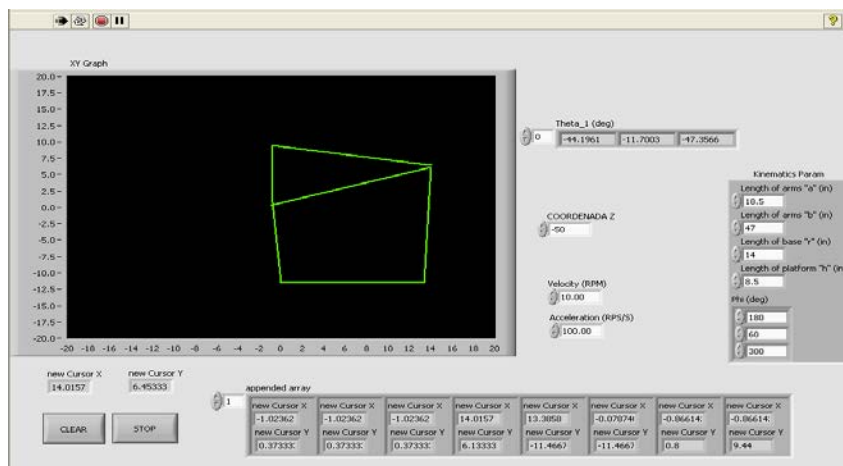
?

XY Graph

20.0
17.5
15.0
12.5
10.0
7.5
5.0
2.5
0.0
-2.5
-5.0
-7.5
-10.0
-12.5
-15.0
-17.5
-20.0

-20 -18 -16 -14 -12 -10 -8 -6 -4 -2 0 2 4 6 8 10 12 14 16 18 20

Theta_1 (deg)
0
-44.1961
-11.7003
-47.3566

Kinematics Param
Length of arms "a" (in)
10.5
Length of arms "b" (in)
47
Length of base "r" (in)
14
Length of platform "h" (in)
8.5

COORDENADA Z
-50

Velocity (RPM)
10.00

Acceleration (RPS/S)
100.00

Phi (deg)
180
60
300

new Cursor X
14.0157
new Cursor Y
6.45333

appended array
1

| new Cursor X | new Cursor X | new Cursor X | new Cursor X | new Cursor X | new Cursor X | new Cursor X | new Cursor X |
|---|---|---|---|---|---|---|---|
| -1.02362 | -1.02362 | -1.02362 | 14.0157 | 13.3858 | -0.07874 | -0.86614 | -0.86614 |
| new Cursor Y | new Cursor Y | new Cursor Y | new Cursor Y | new Cursor Y | new Cursor Y | new Cursor Y | new Cursor Y |
| 0.37333 | 0.37333 | 0.37333 | 6.13333 | -11.4667 | -11.4667 | 0.8 | 9.44 |

CLEAR
STOP